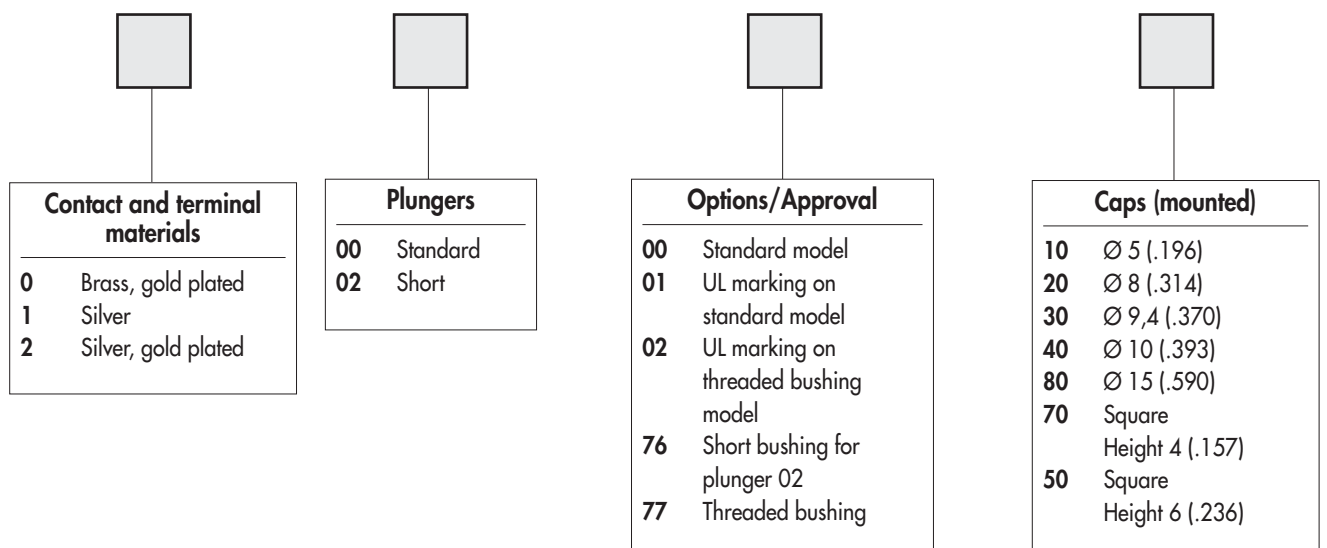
Contact and terminal materials

**0** Brass, gold plated
**1** Silver
**2** Silver, gold plated

Plungers

**00** Standard
**02** Short

Options/Approval

**00** Standard model
**01** UL marking on standard model
**02** UL marking on threaded bushing model
**76** Short bushing for plunger 02
**77** Threaded bushing

Caps (mounted)

**10** Ø 5 (.196)
**20** Ø 8 (.314)
**30** Ø 9,4 (.370)
**40** Ø 10 (.393)
**80** Ø 15 (.590)
**70** Square Height 4 (.157)
**50** Square Height 6 (.236)